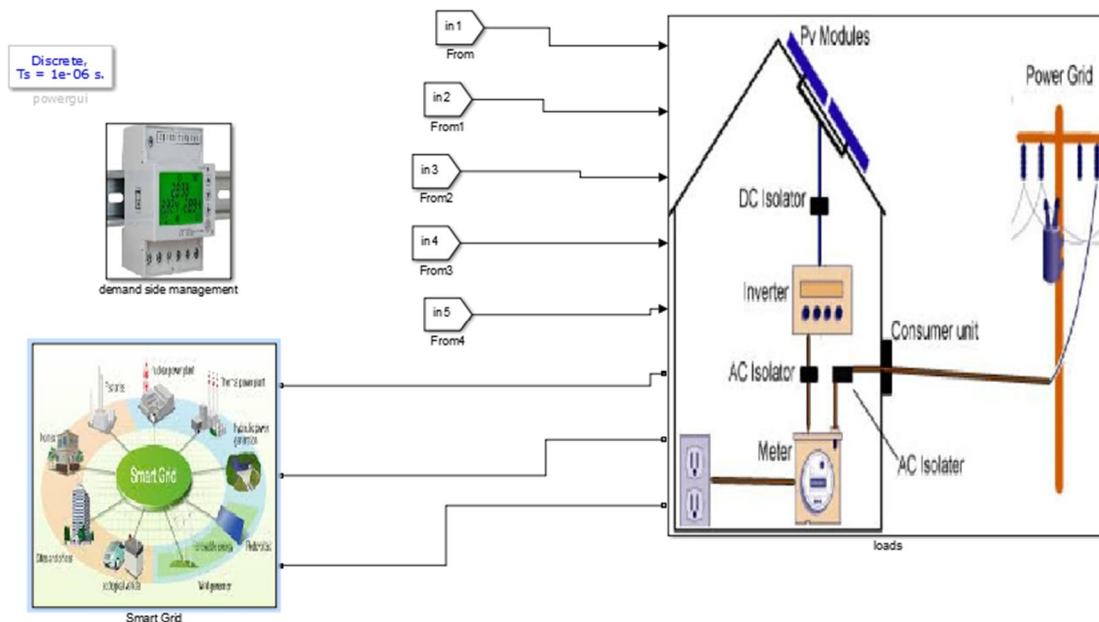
Discrete,
Ts = 1e-06 s.
powergui

demand side management

in 1
From

in 2
From1

in 3
From2

in 4
From3

in 5
From4

Pv Modules

Power Grid

DC Isolator

Inverter

Consumer unit

AC Isolator

Meter

AC Isolater

loads

Smart Grid

Smart Grid